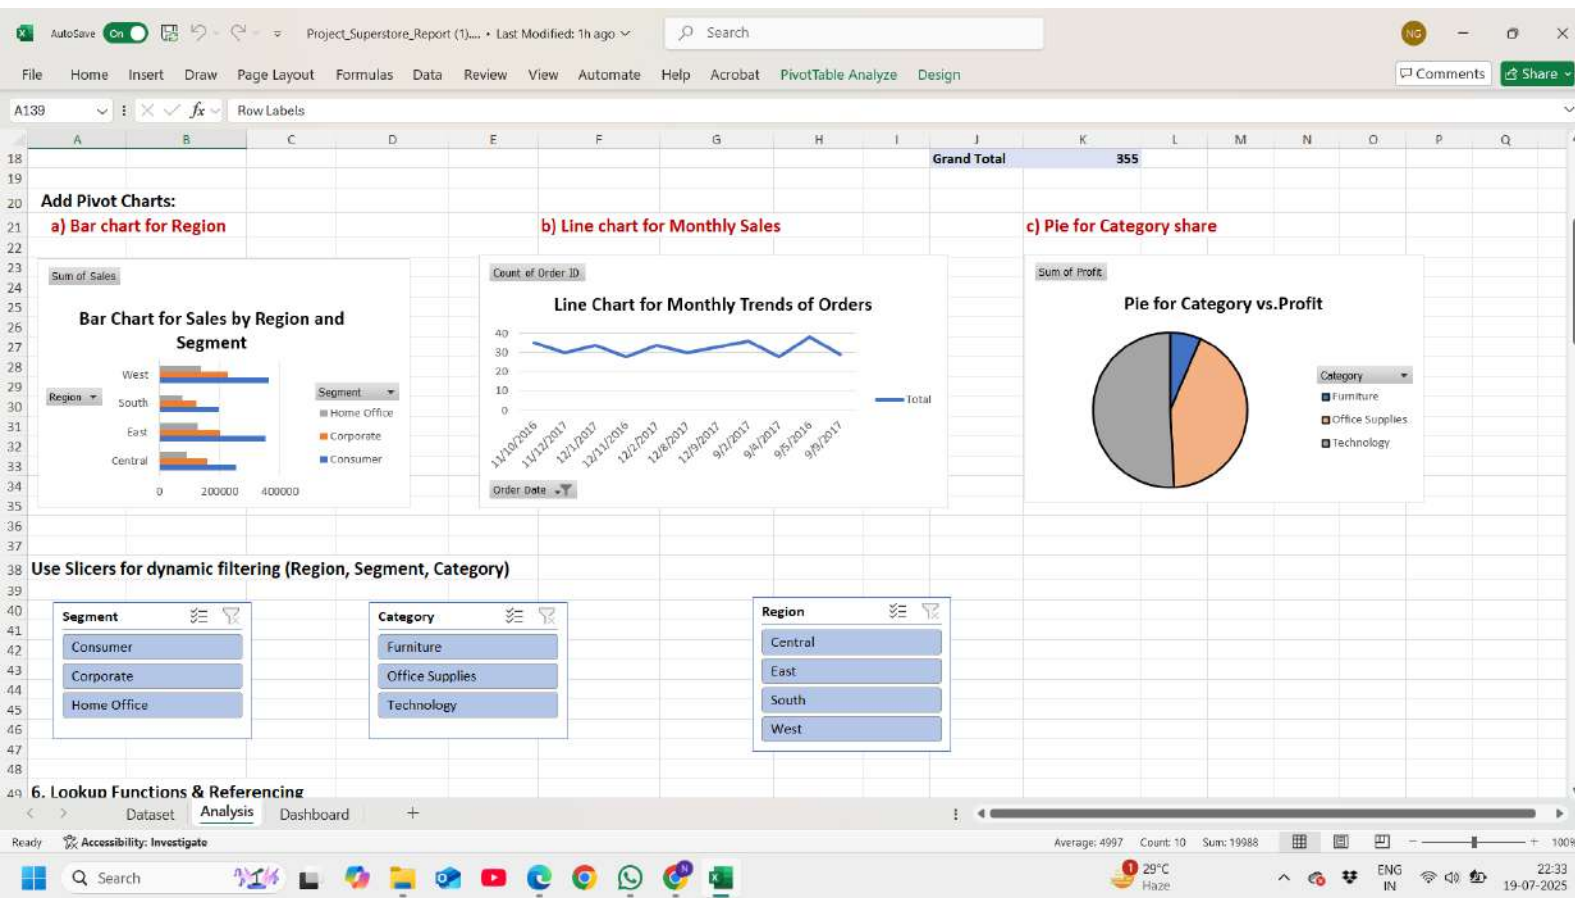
AutoSave On Project_Superstore_Report (1).... • Last Modified: 1h ago Search NG

File Home Insert Draw Page Layout Formulas Data Review View Automate Help Acrobat PivotTable Analyze Design Comments Share

A139 Row Labels

| | A | B | C | D | E | F | G | H | I | J | K | L | M | N | O | P | Q |
|---|---|---|---|---|---|---|---|---|---|---|---|---|---|---|---|---|---|
| 18 | | | | | | | | | | Grand Total | 355 | | | | | | |

Add Pivot Charts:

a) Bar chart for Region

b) Line chart for Monthly Sales

c) Pie for Category share

Sum of Sales

Bar Chart for Sales by Region and Segment

West
South
East
Central

Region

0 200000 400000

Segment
Home Office
Corporate
Consumer

Count of Order ID

Line Chart for Monthly Trends of Orders

40
30
20
10
0

11/10/2016 11/12/2017 12/1/2017 12/11/2016 12/2/2017 12/8/2017 12/9/2017 9/2/2017 9/4/2017 9/5/2016 9/9/2017

Total

Order Date

Sum of Profit

Pie for Category vs.Profit

Category
Furniture
Office Supplies
Technology

Use Slicers for dynamic filtering (Region, Segment, Category)

Segment
Consumer
Corporate
Home Office

Category
Furniture
Office Supplies
Technology

Region
Central
East
South
West

6. Lookup Functions & Referencing

Dataset Analysis Dashboard +

Ready Accessibility: Investigate Average: 4997 Count: 10 Sum: 19988 100%

Search 29°C Haze ENG IN 22:33 19-07-2025